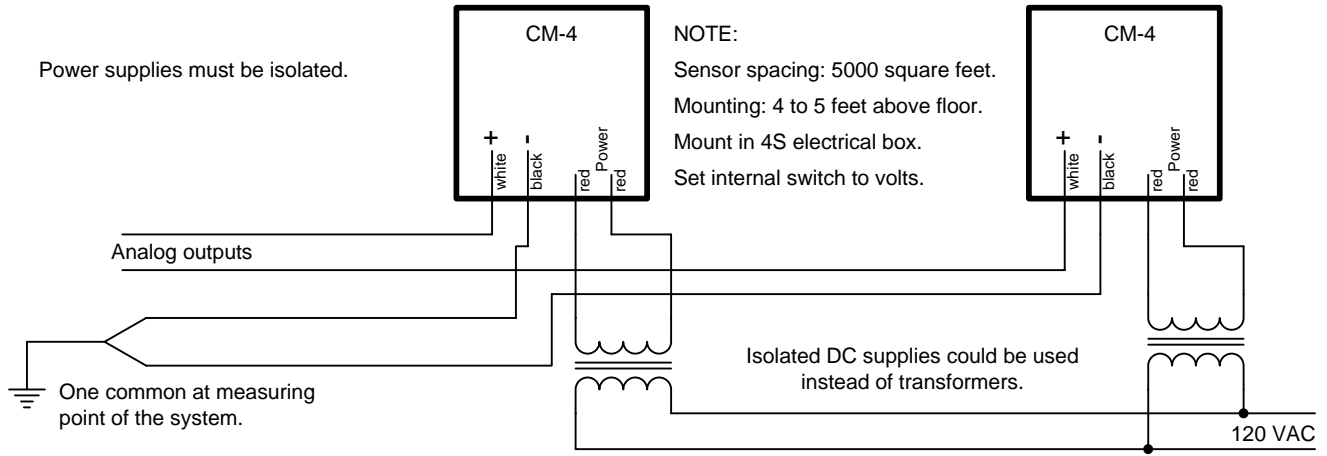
CM-4

Power supplies must be isolated.

+ - Power
white black red red

NOTE:
Sensor spacing: 5000 square feet.
Mounting: 4 to 5 feet above floor.
Mount in 4S electrical box.
Set internal switch to volts.

CM-4

+ - Power
white black red red

Analog outputs

Isolated DC supplies could be used instead of transformers.

One common at measuring point of the system.

120 VAC